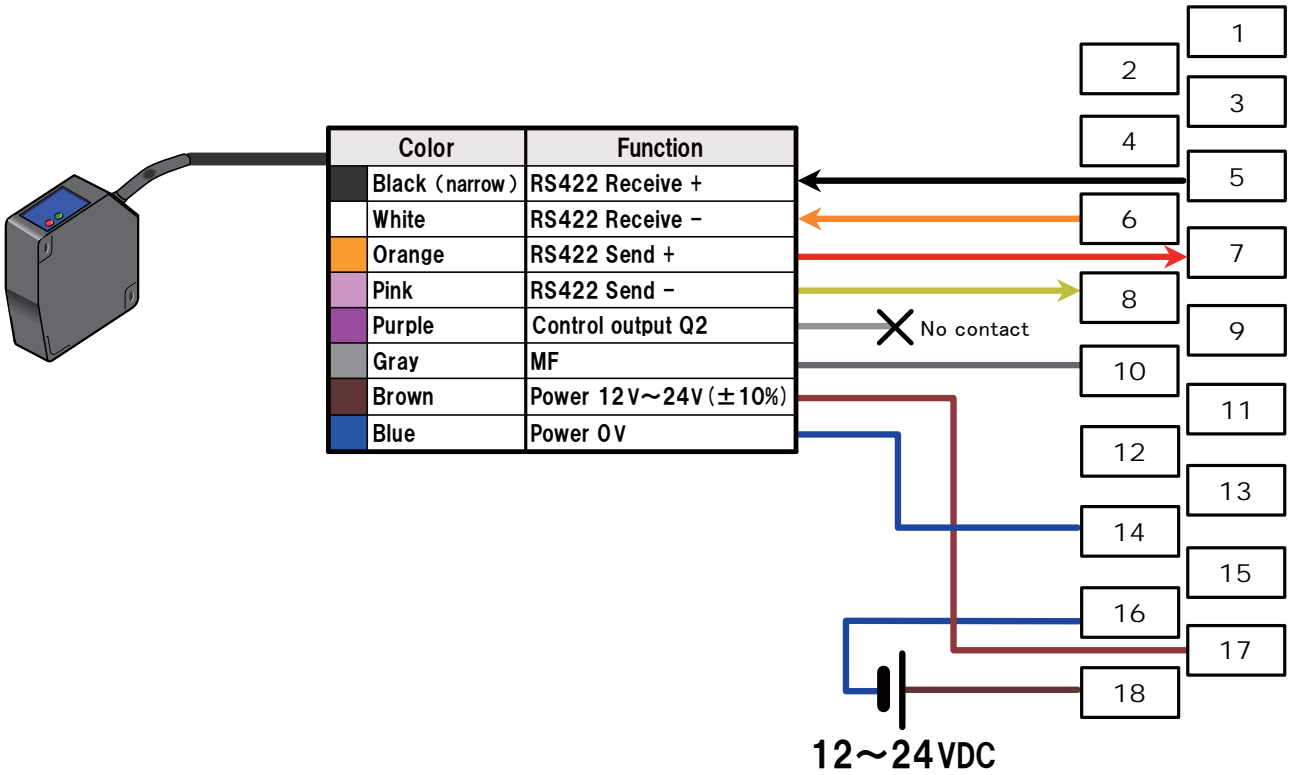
| Color | Function |
|---|---|
| Black (narrow) | RS422 Receive + |
| White | RS422 Receive − |
| Orange | RS422 Send + |
| Pink | RS422 Send − |
| Purple | Control output Q2 |
| Gray | MF |
| Brown | Power 12V～24V(±10%) |
| Blue | Power 0V |

No contact

1
2
3
4
5
6
7
8
9
10
11
12
13
14
15
16
17
18

12～24VDC